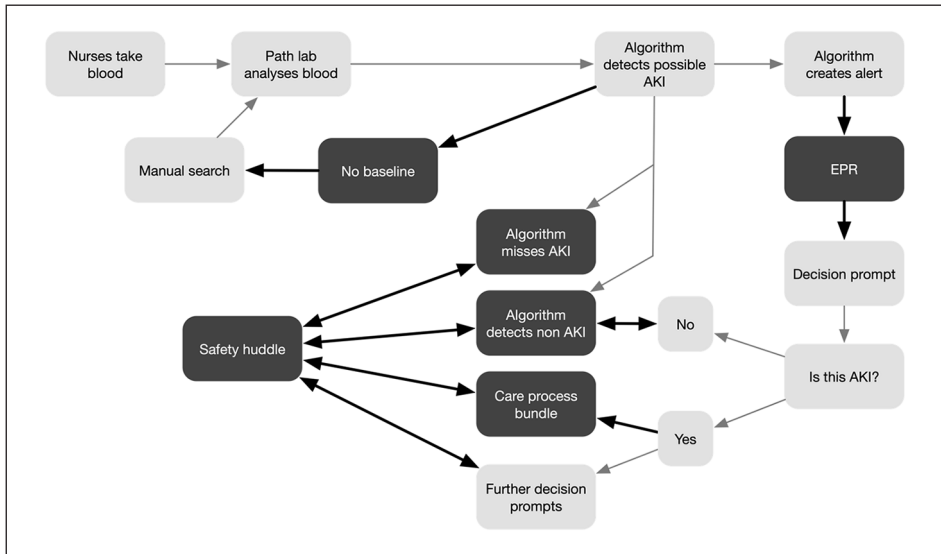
Nurses take blood

Path lab analyses blood

Algorithm detects possible AKI

Algorithm creates alert

Manual search

No baseline

EPR

Algorithm misses AKI

Decision prompt

Safety huddle

Algorithm detects non AKI

No

Is this AKI?

Care process bundle

Yes

Further decision prompts